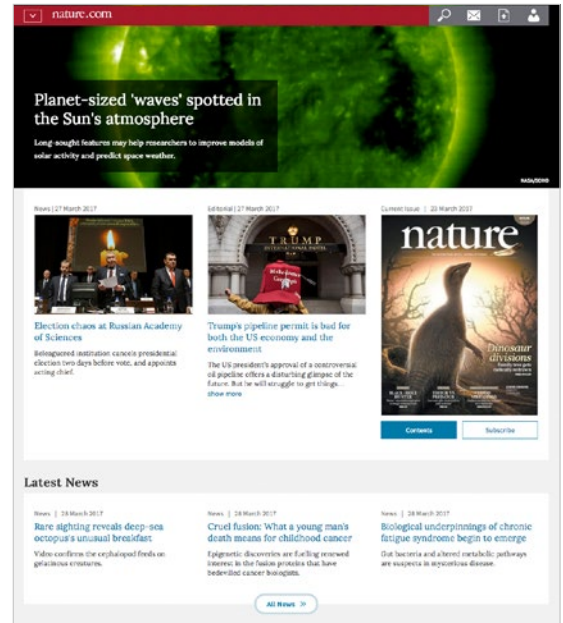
nature.com

Planet-sized 'waves' spotted in the Sun's atmosphere

Long-sought features may help researchers to improve models of solar activity and predict space weather.

NASA/SOHO

News | 27 March 2017

Election chaos at Russian Academy of Sciences

Beleaguered institution cancels presidential election two days before vote, and appoints acting chief.

Editorial | 27 March 2017

TRUMP

Trump's pipeline permit is bad for both the US economy and the environment

The US president's approval of a controversial oil pipeline offers a disturbing glimpse of the future. But he will struggle to get things...

show more

Current issue | 23 March 2017

nature

Dinosaur divisions

Contents

Subscribe

Latest News

News | 28 March 2017

Rare sighting reveals deep-sea octopus's unusual breakfast

Video confirms the cephalopod feeds on gelatinous creatures.

News | 28 March 2017

Cruel fusion: What a young man's death means for childhood cancer

Epigenetic discoveries are fuelling renewed interest in the fusion proteins that have bedevilled cancer biologists.

News | 28 March 2017

Biological underpinnings of chronic fatigue syndrome begin to emerge

Gut bacteria and altered metabolic pathways are suspects in mysterious disease.

All News